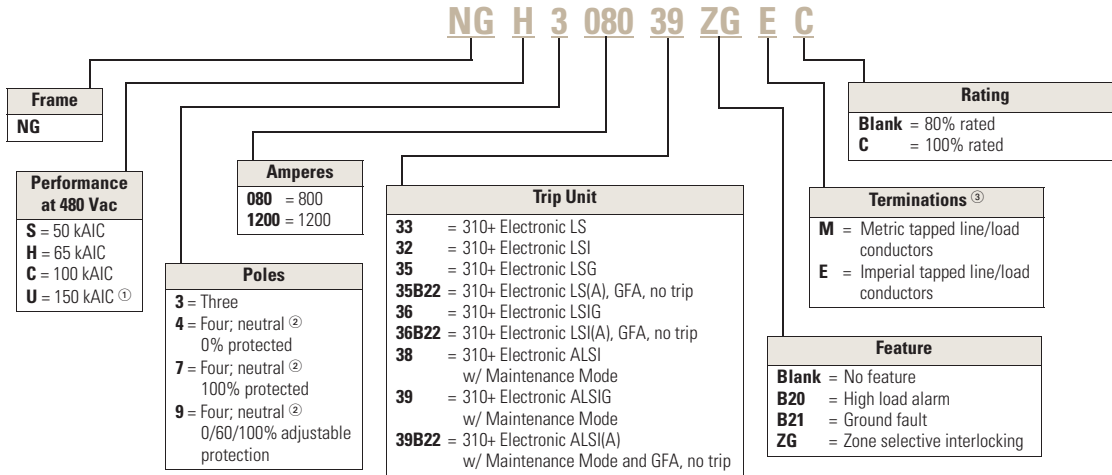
NG H 3 080 39 ZG E C

| Frame |
|---|
| **NG** |

| Performance at 480 Vac |
|---|
| **S** = 50 kAIC |
| **H** = 65 kAIC |
| **C** = 100 kAIC |
| **U** = 150 kAIC ① |

| Amperes |
|---|
| **080** = 800 |
| **1200** = 1200 |

| Poles |
|---|
| **3** = Three |
| **4** = Four; neutral ② 0% protected |
| **7** = Four; neutral ② 100% protected |
| **9** = Four; neutral ② 0/60/100% adjustable protection |

| Trip Unit |
|---|
| **33** = 310+ Electronic LS |
| **32** = 310+ Electronic LSI |
| **35** = 310+ Electronic LSG |
| **35B22** = 310+ Electronic LS(A), GFA, no trip |
| **36** = 310+ Electronic LSIG |
| **36B22** = 310+ Electronic LSI(A), GFA, no trip |
| **38** = 310+ Electronic ALSI w/ Maintenance Mode |
| **39** = 310+ Electronic ALSIG w/ Maintenance Mode |
| **39B22** = 310+ Electronic ALSI(A) w/ Maintenance Mode and GFA, no trip |

| Rating |
|---|
| **Blank** = 80% rated |
| **C** = 100% rated |

| Terminations ③ |
|---|
| **M** = Metric tapped line/load conductors |
| **E** = Imperial tapped line/load conductors |

| Feature |
|---|
| **Blank** = No feature |
| **B20** = High load alarm |
| **B21** = Ground fault |
| **ZG** = Zone selective interlocking |